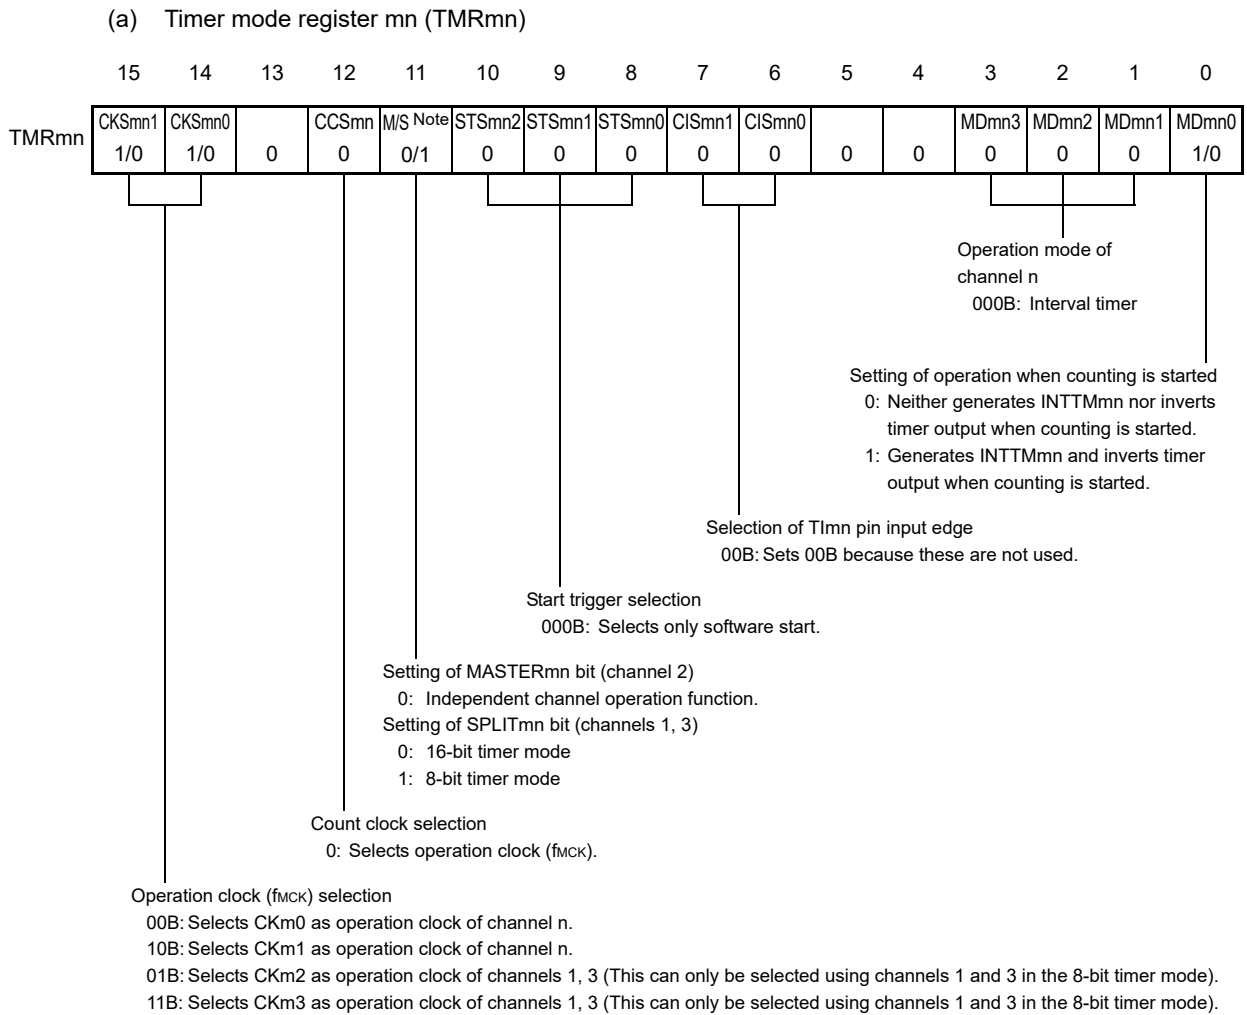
(a) Timer mode register mn (TMRmn)

|  | 15 | 14 | 13 | 12 | 11 | 10 | 9 | 8 | 7 | 6 | 5 | 4 | 3 | 2 | 1 | 0 |
|---|---|---|---|---|---|---|---|---|---|---|---|---|---|---|---|---|
| TMRmn | CKSmn1 1/0 | CKSmn0 1/0 | 0 | CCSmn 0 | M/S Note 0/1 | STSmn2 0 | STSmn1 0 | STSmn0 0 | CISmn1 0 | CISmn0 0 | 0 | 0 | MDmn3 0 | MDmn2 0 | MDmn1 0 | MDmn0 1/0 |

Operation mode of channel n
000B: Interval timer

Setting of operation when counting is started
0: Neither generates INTTMmn nor inverts timer output when counting is started.
1: Generates INTTMmn and inverts timer output when counting is started.

Selection of TImn pin input edge
00B: Sets 00B because these are not used.

Start trigger selection
000B: Selects only software start.

Setting of MASTERmn bit (channel 2)
0: Independent channel operation function.
Setting of SPLITmn bit (channels 1, 3)
0: 16-bit timer mode
1: 8-bit timer mode

Count clock selection
0: Selects operation clock (fMCK).

Operation clock (fMCK) selection
00B: Selects CKm0 as operation clock of channel n.
10B: Selects CKm1 as operation clock of channel n.
01B: Selects CKm2 as operation clock of channels 1, 3 (This can only be selected using channels 1 and 3 in the 8-bit timer mode).
11B: Selects CKm3 as operation clock of channels 1, 3 (This can only be selected using channels 1 and 3 in the 8-bit timer mode).